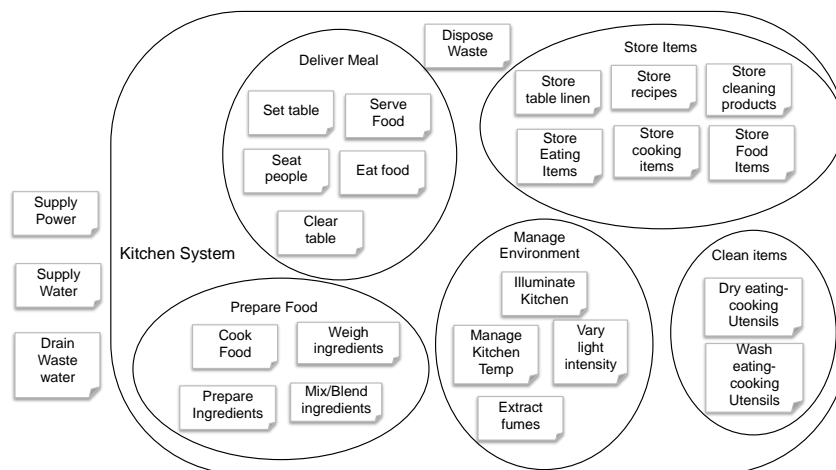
Deliver Meal

Set table

Serve Food

Seat people

Eat food

Clear table

Dispose Waste

Store Items

Store table linen

Store recipes

Store cleaning products

Store Eating Items

Store cooking items

Store Food Items

Supply Power

Supply Water

Drain Waste water

Kitchen System

Prepare Food

Cook Food

Weigh ingredients

Prepare Ingredients

Mix/Blend ingredients

Manage Environment

Illuminate Kitchen

Manage Kitchen Temp

Vary light intensity

Extract fumes

Clean items

Dry eating-cooking Utensils

Wash eating-cooking Utensils